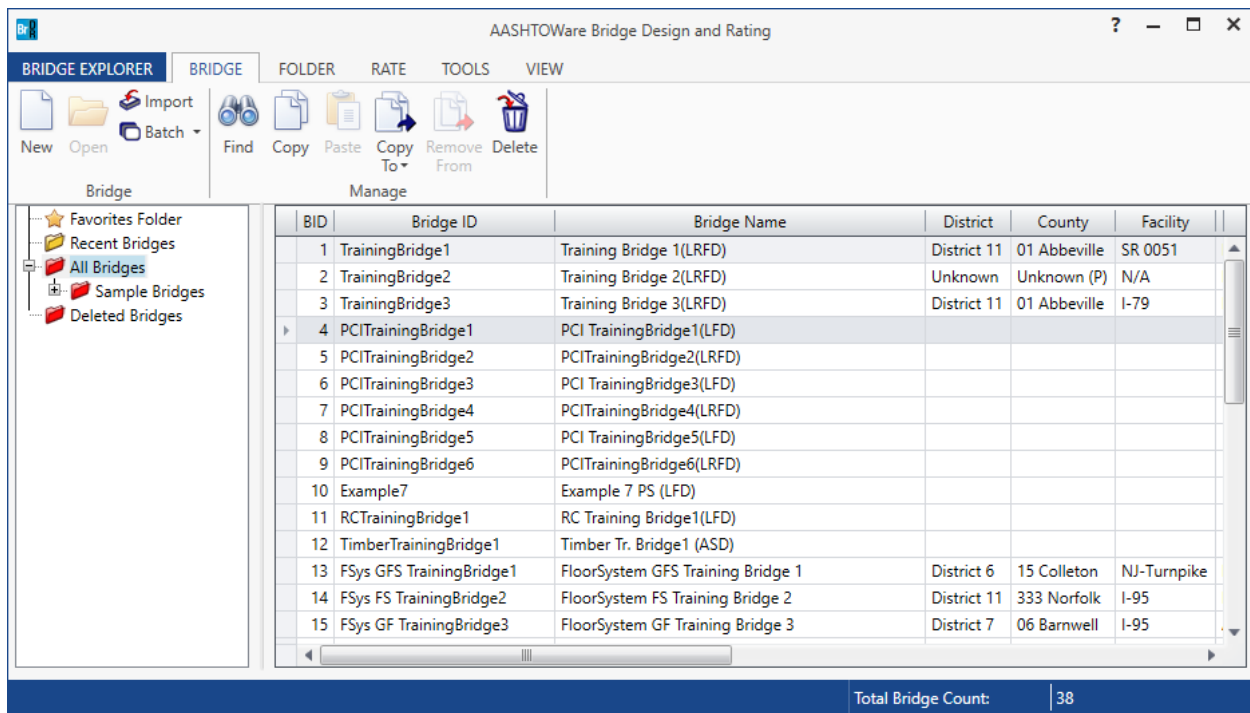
BrR AASHTOWare Bridge Design and Rating ? — ☐ X

BRIDGE EXPLORER BRIDGE FOLDER RATE TOOLS VIEW

New Open Import Batch

Bridge

Find Copy Paste Copy To Remove From Delete

Manage

Favorites Folder
Recent Bridges
All Bridges
Sample Bridges
Deleted Bridges

| BID | Bridge ID | Bridge Name | District | County | Facility |
|---|---|---|---|---|---|
| 1 | TrainingBridge1 | Training Bridge 1(LRFD) | District 11 | 01 Abbeville | SR 0051 |
| 2 | TrainingBridge2 | Training Bridge 2(LRFD) | Unknown | Unknown (P) | N/A |
| 3 | TrainingBridge3 | Training Bridge 3(LRFD) | District 11 | 01 Abbeville | I-79 |
| 4 | PCITrainingBridge1 | PCI TrainingBridge1(LFD) | | | |
| 5 | PCITrainingBridge2 | PCITrainingBridge2(LRFD) | | | |
| 6 | PCITrainingBridge3 | PCI TrainingBridge3(LFD) | | | |
| 7 | PCITrainingBridge4 | PCITrainingBridge4(LRFD) | | | |
| 8 | PCITrainingBridge5 | PCI TrainingBridge5(LFD) | | | |
| 9 | PCITrainingBridge6 | PCITrainingBridge6(LRFD) | | | |
| 10 | Example7 | Example 7 PS (LFD) | | | |
| 11 | RCTrainingBridge1 | RC Training Bridge1(LFD) | | | |
| 12 | TimberTrainingBridge1 | Timber Tr. Bridge1 (ASD) | | | |
| 13 | FSys GFS TrainingBridge1 | FloorSystem GFS Training Bridge 1 | District 6 | 15 Colleton | NJ-Turnpike |
| 14 | FSys FS TrainingBridge2 | FloorSystem FS Training Bridge 2 | District 11 | 333 Norfolk | I-95 |
| 15 | FSys GF TrainingBridge3 | FloorSystem GF Training Bridge 3 | District 7 | 06 Barnwell | I-95 |

Total Bridge Count: 38